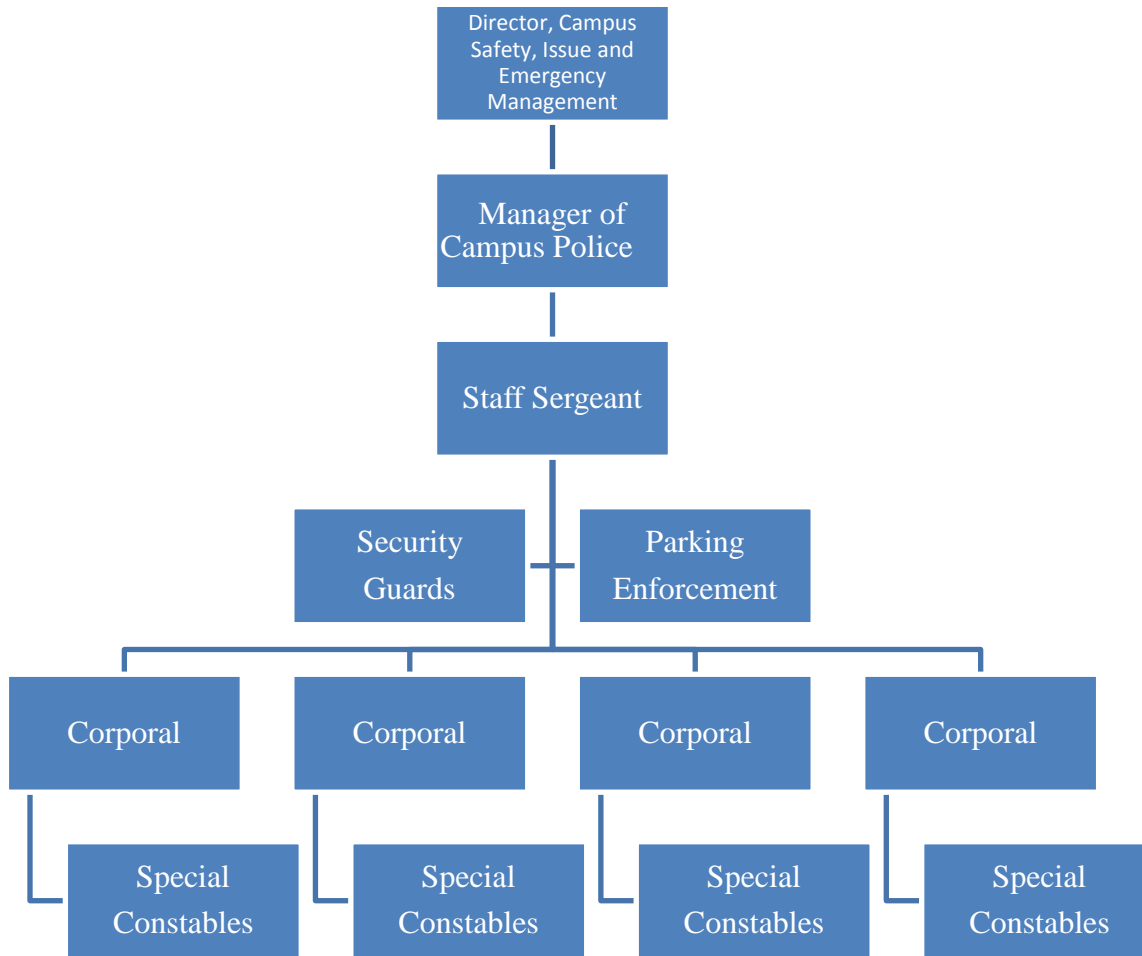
Director, Campus Safety, Issue and Emergency Management

Manager of Campus Police

Staff Sergeant

Security Guards

Parking Enforcement

Corporal

Corporal

Corporal

Corporal

Special Constables

Special Constables

Special Constables

Special Constables